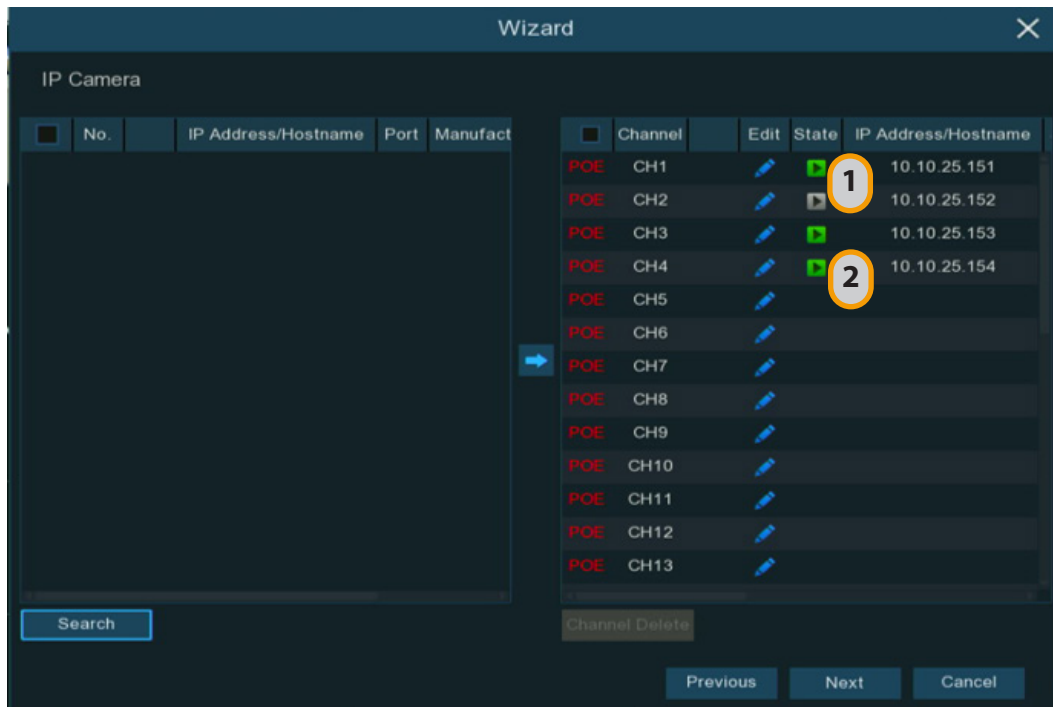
Wizard

IP Camera

| No. | | IP Address/Hostname | Port | Manufact |
|---|---|---|---|---|

| | Channel | | Edit | State | IP Address/Hostname |
|---|---|---|---|---|---|
| POE | CH1 | | | 1 | 10.10.25.151 |
| POE | CH2 | | | | 10.10.25.152 |
| POE | CH3 | | | | 10.10.25.153 |
| POE | CH4 | | | 2 | 10.10.25.154 |
| POE | CH5 | | | | |
| POE | CH6 | | | | |
| POE | CH7 | | | | |
| POE | CH8 | | | | |
| POE | CH9 | | | | |
| POE | CH10 | | | | |
| POE | CH11 | | | | |
| POE | CH12 | | | | |
| POE | CH13 | | | | |

Search

Channel Delete

Previous Next Cancel